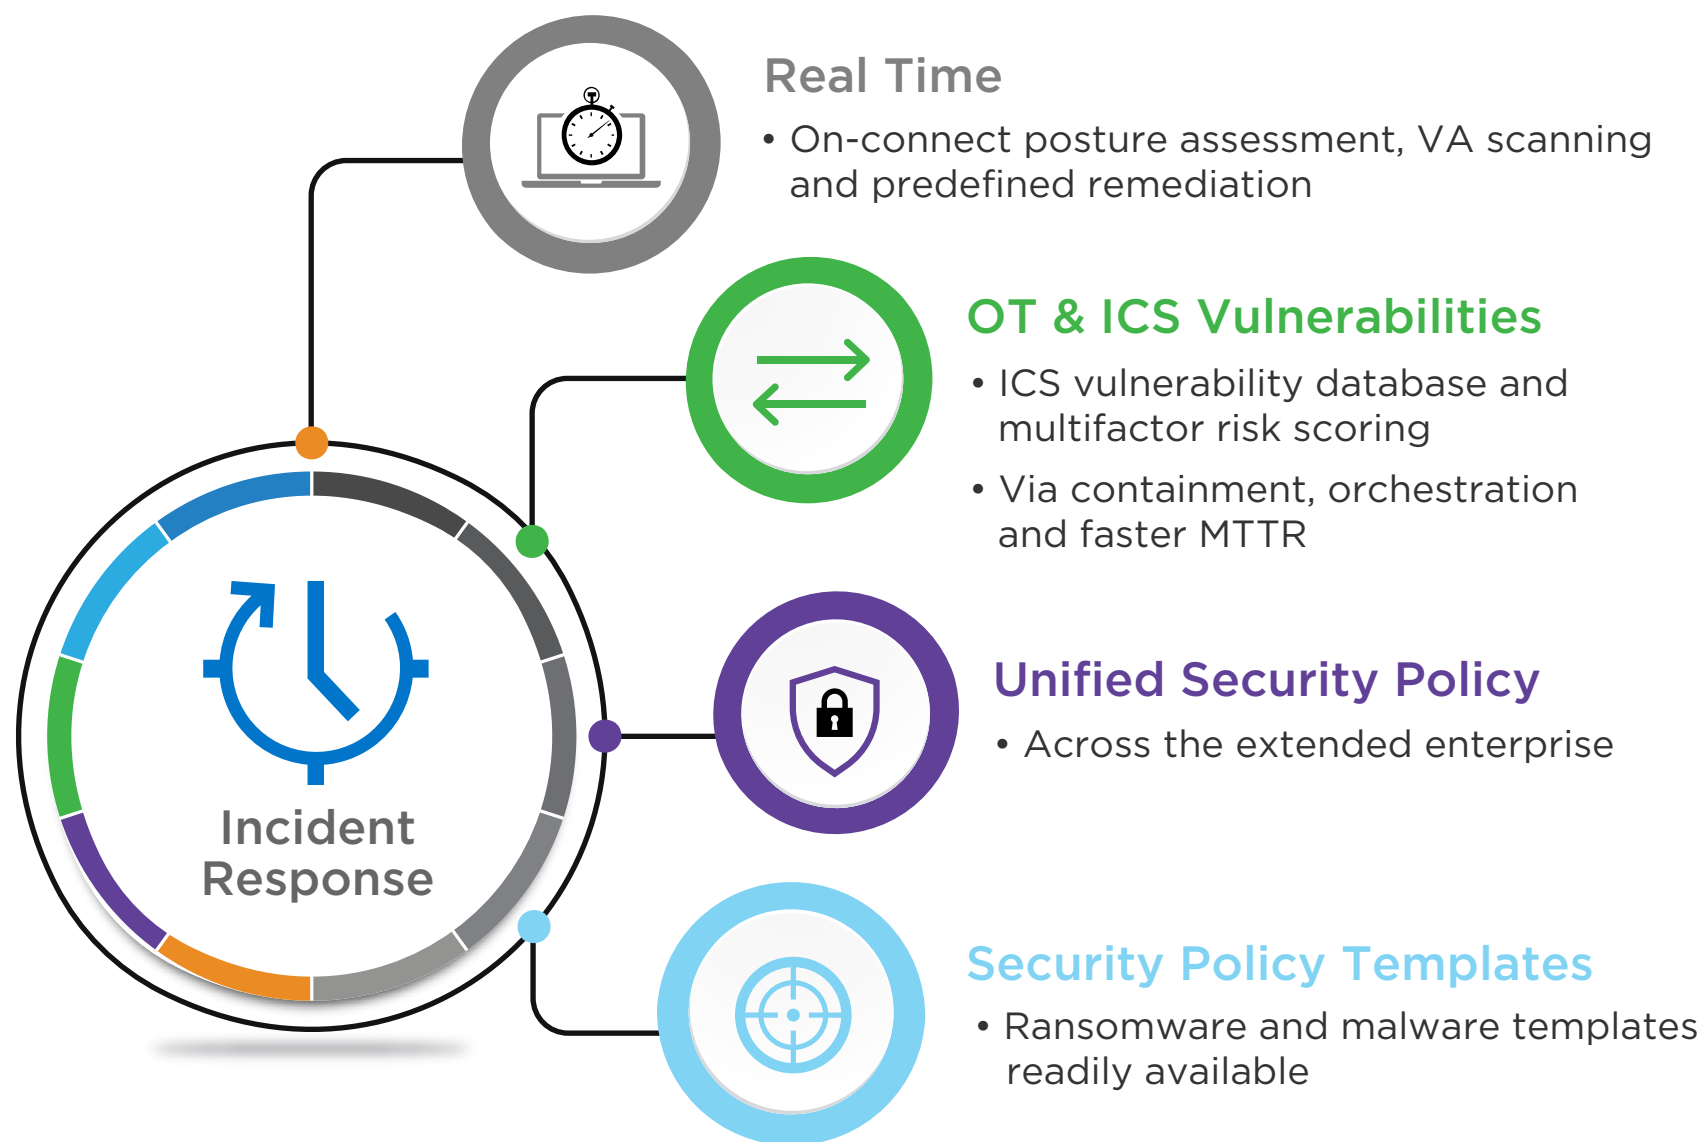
Incident Response

Real Time

• On-connect posture assessment, VA scanning and predefined remediation

OT & ICS Vulnerabilities

• ICS vulnerability database and multifactor risk scoring

• Via containment, orchestration and faster MTTR

Unified Security Policy

• Across the extended enterprise

Security Policy Templates

• Ransomware and malware templates readily available